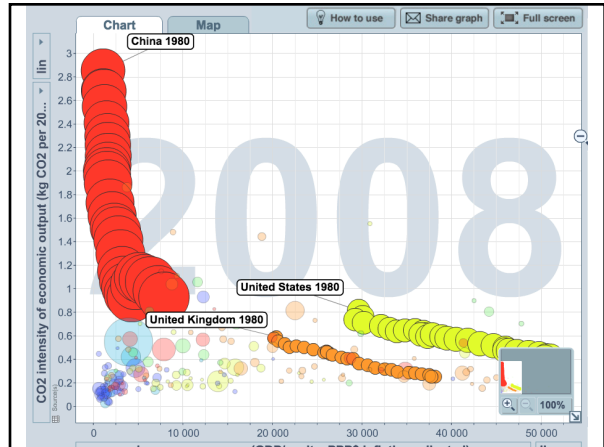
Chart
Map
How to use
Share graph
Full screen
lin
CO2 intensity of economic output (kg CO2 per 20...
2008
China 1980
United States 1980
United Kingdom 1980
3
2.8
2.6
2.4
2.2
2
1.8
1.6
1.4
1.2
1
0.8
0.6
0.4
0.2
0
0
10 000
20 000
30 000
40 000
50 000
100%
Source